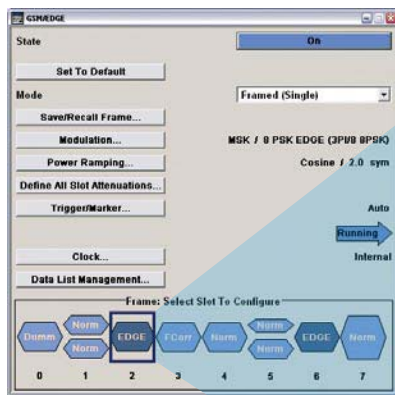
GSM/EDGE

State

On

Set To Default

Mode

Framed (Single)

Save/Recall Frame...

Modulation...

MSK / 8 PSK EDGE (3PI/8 8PSK)

Power Ramping...

Cosine / 2.0 sym

Define All Slot Attenuations...

Trigger/Marker...

Auto

Running

Clock...

Internal

Data List Management...

Frame: Select Slot To Configure

Dumm

Norm

Norm

EDGE

FCorr

Norm

Norm

Norm

EDGE

Norm

0

1

2

3

4

5

6

7